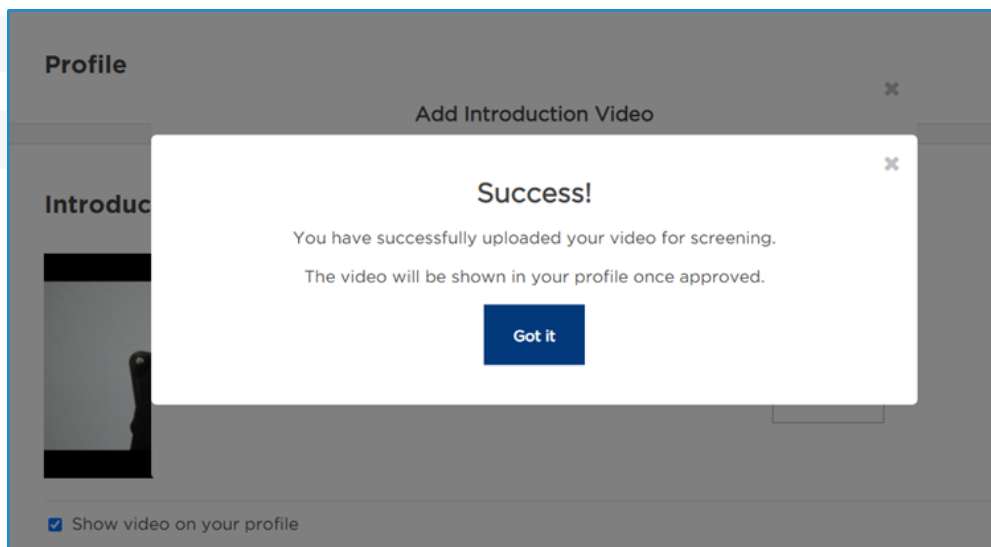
Profile

Add Introduction Video

×

Introduc

×

Success!

You have successfully uploaded your video for screening.

The video will be shown in your profile once approved.

Got it

Show video on your profile